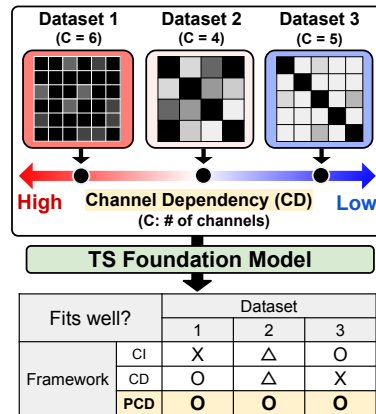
Dataset 1
(C = 6)

Dataset 2
(C = 4)

Dataset 3
(C = 5)

High

Channel Dependency (CD)
(C: # of channels)

Low

TS Foundation Model

| Fits well? | | Dataset 1 | Dataset 2 | Dataset 3 |
|---|---|---|---|---|
| Framework | CI | X | △ | O |
| Framework | CD | O | △ | X |
| Framework | PCD | O | O | O |